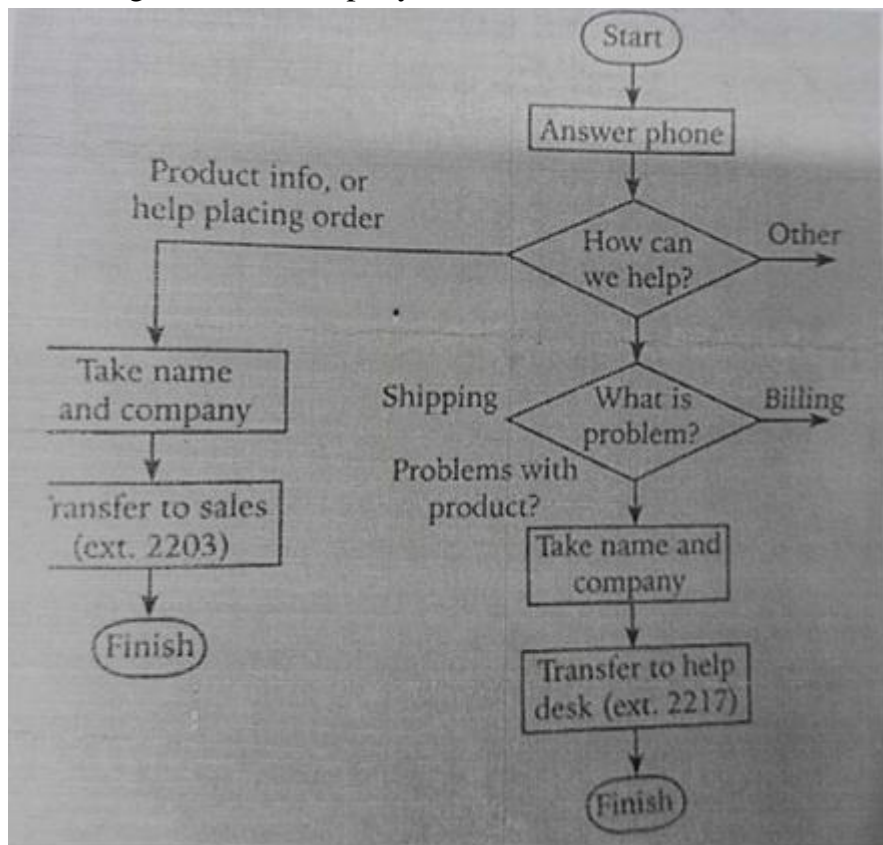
Start

Answer phone

Product info, or help placing order

How can we help?

Other

Take name and company

Shipping

What is problem?

Billing

Problems with product?

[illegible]ransfer to sales (ext. 2203)

Take name and company

Finish

Transfer to help desk (ext. 2217)

Finish